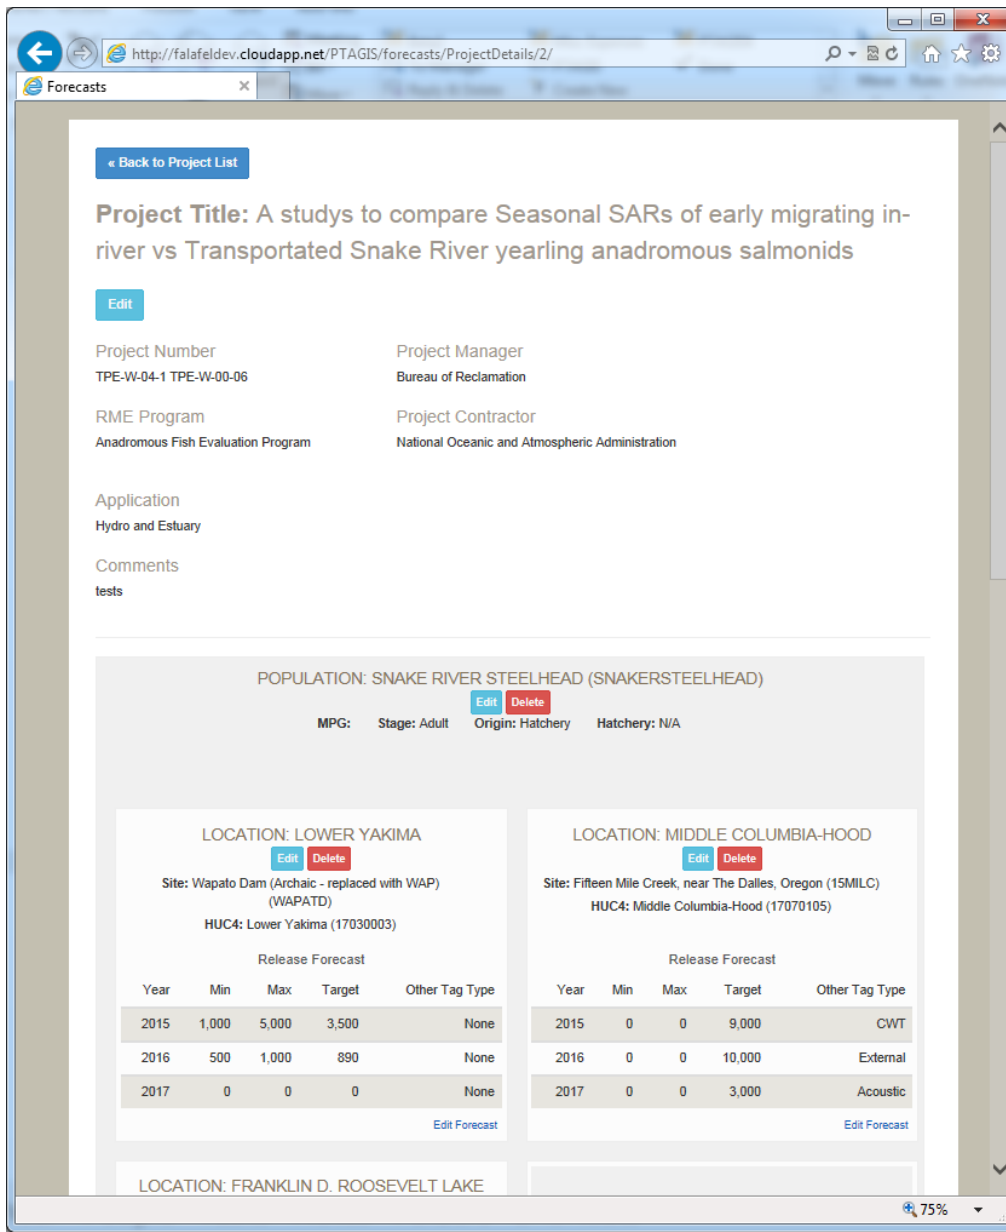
http://falafeldev.cloudapp.net/PTAGIS/forecasts/ProjectDetails/2/

Forecasts

« Back to Project List

**Project Title:** A studys to compare Seasonal SARs of early migrating in-river vs Transportated Snake River yearling anadromous salmonids

Edit

Project Number
TPE-W-04-1 TPE-W-00-06

Project Manager
Bureau of Reclamation

RME Program
Anadromous Fish Evaluation Program

Project Contractor
National Oceanic and Atmospheric Administration

Application
Hydro and Estuary

Comments
tests

POPULATION: SNAKE RIVER STEELHEAD (SNAKERSTEELHEAD)
Edit Delete
**MPG:** **Stage:** Adult **Origin:** Hatchery **Hatchery:** N/A

LOCATION: LOWER YAKIMA
Edit Delete
**Site:** Wapato Dam (Archaic - replaced with WAP) (WAPATD)
**HUC4:** Lower Yakima (17030003)

Release Forecast

| Year | Min | Max | Target | Other Tag Type |
|---|---|---|---|---|
| 2015 | 1,000 | 5,000 | 3,500 | None |
| 2016 | 500 | 1,000 | 890 | None |
| 2017 | 0 | 0 | 0 | None |

Edit Forecast

LOCATION: MIDDLE COLUMBIA-HOOD
Edit Delete
**Site:** Fifteen Mile Creek, near The Dalles, Oregon (15MILC)
**HUC4:** Middle Columbia-Hood (17070105)

Release Forecast

| Year | Min | Max | Target | Other Tag Type |
|---|---|---|---|---|
| 2015 | 0 | 0 | 9,000 | CWT |
| 2016 | 0 | 0 | 10,000 | External |
| 2017 | 0 | 0 | 3,000 | Acoustic |

Edit Forecast

LOCATION: FRANKLIN D. ROOSEVELT LAKE

75%